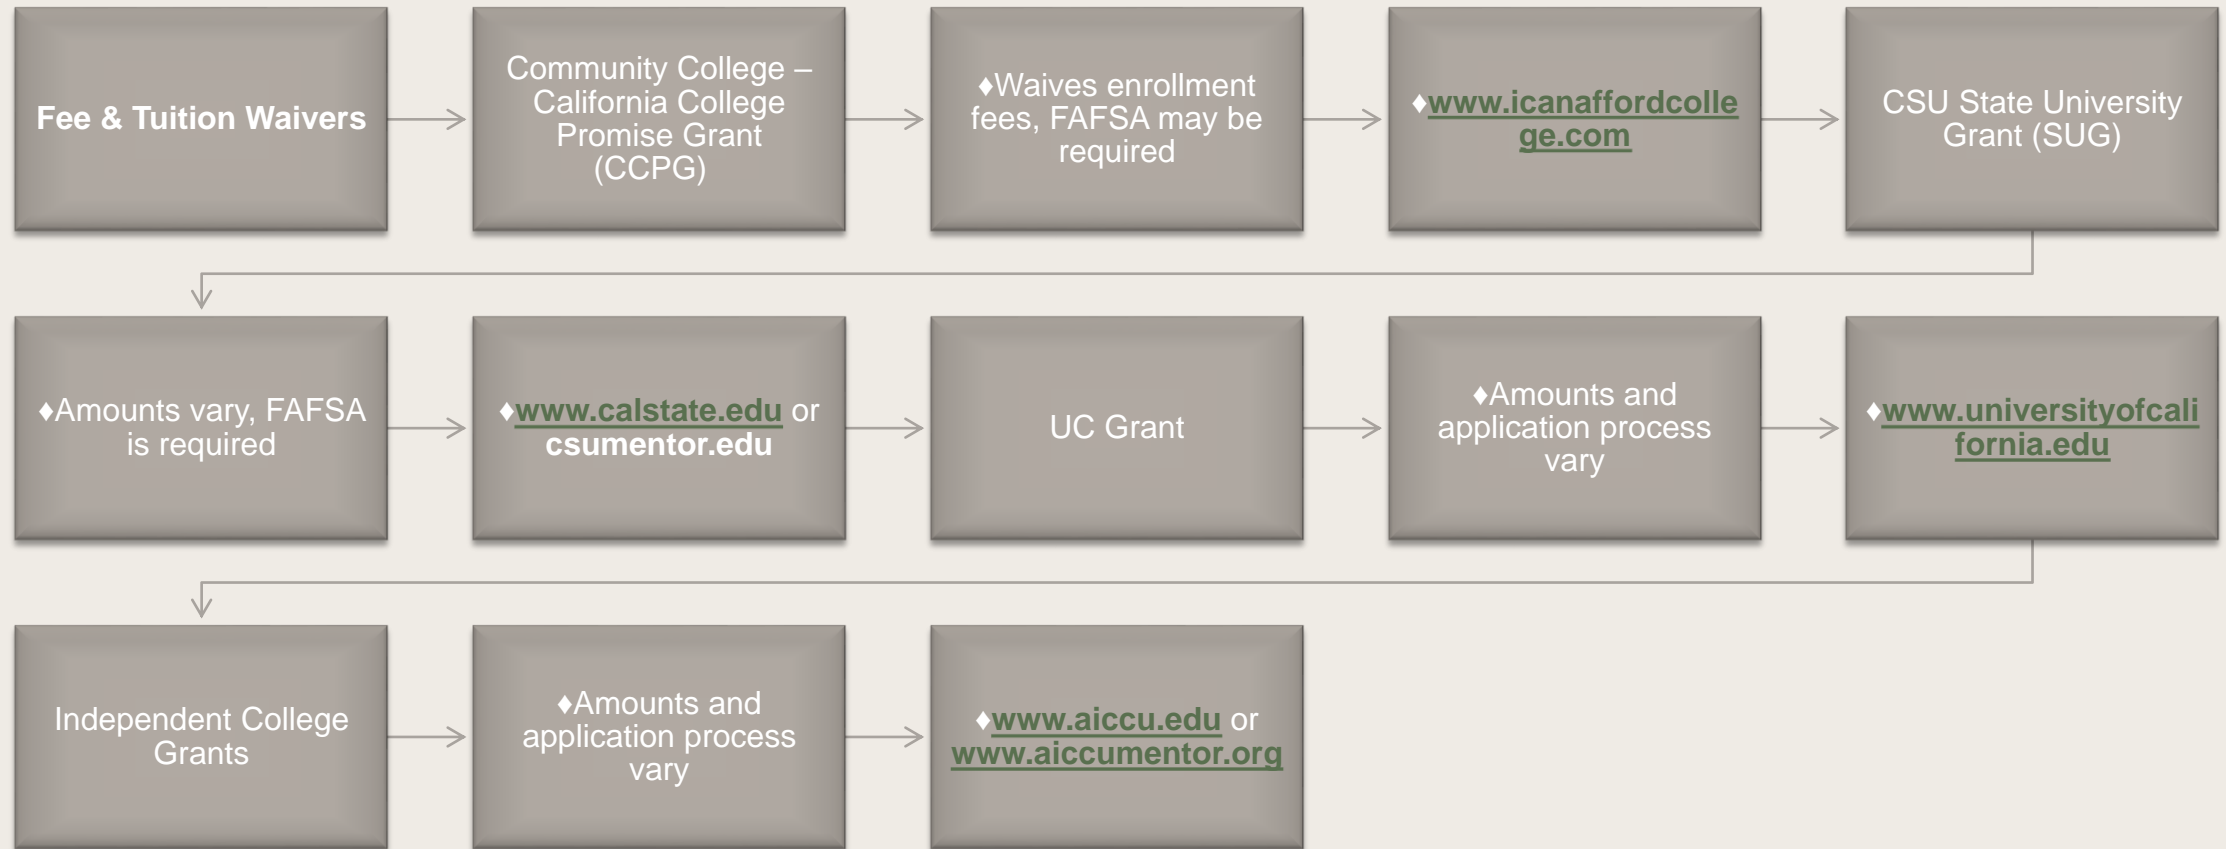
Fee & Tuition Waivers

Community College – California College Promise Grant (CCPG)

♦Waives enrollment fees, FAFSA may be required

♦www.icanaffordcollege.com

CSU State University Grant (SUG)

♦Amounts vary, FAFSA is required

♦www.calstate.edu or csumentor.edu

UC Grant

♦Amounts and application process vary

♦www.universityofcalifornia.edu

Independent College Grants

♦Amounts and application process vary

♦www.aiccu.edu or www.aiccumentor.org